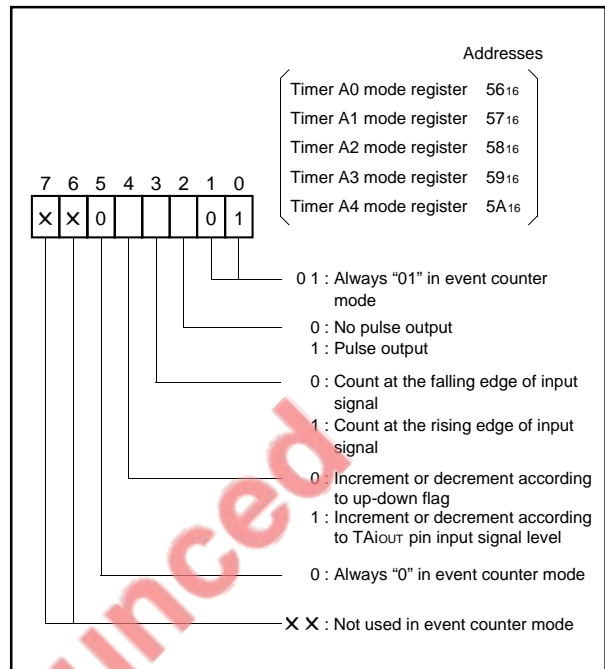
Addresses

Timer A0 mode register $56_{16}$
Timer A1 mode register $57_{16}$
Timer A2 mode register $58_{16}$
Timer A3 mode register $59_{16}$
Timer A4 mode register $5A_{16}$

| 7 | 6 | 5 | 4 | 3 | 2 | 1 | 0 |
|---|---|---|---|---|---|---|---|
| × | × | 0 |  |  |  | 0 | 1 |

0 1 : Always “01” in event counter mode

0 : No pulse output
1 : Pulse output

0 : Count at the falling edge of input signal
1 : Count at the rising edge of input signal

0 : Increment or decrement according to up-down flag
1 : Increment or decrement according to TAiOUT pin input signal level

0 : Always “0” in event counter mode

× × : Not used in event counter mode

unced